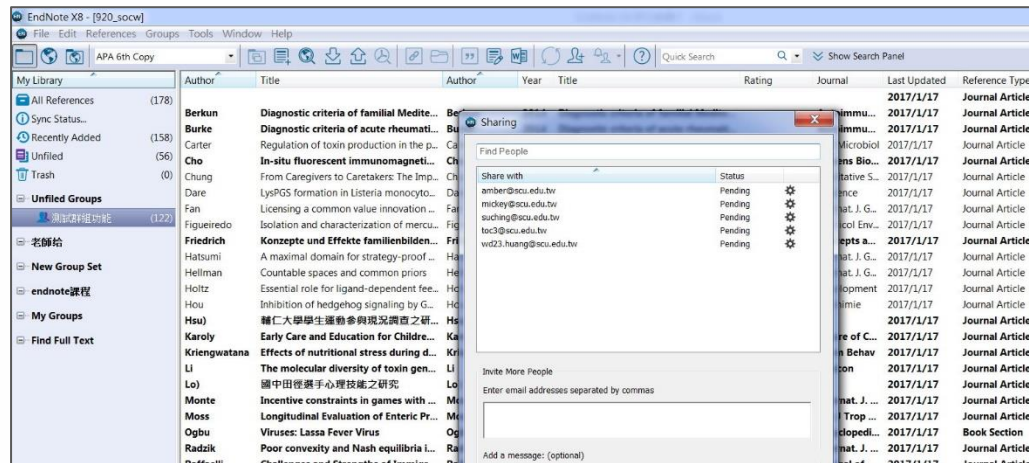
EndNote X8 - [920_socw]

File Edit References Groups Tools Window Help

APA 6th Copy

Quick Search

Show Search Panel

My Library

All References (178)
Sync Status...
Recently Added (158)
Unfiled (56)
Trash (0)

Unfiled Groups
測試群組功能 (122)

老師給

New Group Set

endnote課程

My Groups

Find Full Text

| Author | Title |
|---|---|
| Berkun | Diagnostic criteria of familial Medite... |
| Burke | Diagnostic criteria of acute rheumati... |
| Carter | Regulation of toxin production in the p... |
| Cho | In-situ fluorescent immunomagneti... |
| Chung | From Caregivers to Caretakers: The Imp... |
| Dare | LysPGS formation in Listeria monocyto... |
| Fan | Licensing a common value innovation ... |
| Figueiredo | Isolation and characterization of mercu... |
| Friedrich | Konzepte und Effekte familienbilden... |
| Hatsumi | A maximal domain for strategy-proof ... |
| Hellman | Countable spaces and common priors |
| Holtz | Essential role for ligand-dependent fee... |
| Hou | Inhibition of hedgehog signaling by G... |
| Hsu) | 輔仁大學學生運動參與現況調查之研... |
| Karoly | Early Care and Education for Childre... |
| Kriengwatana | Effects of nutritional stress during d... |
| Li | The molecular diversity of toxin gen... |
| Lo) | 國中田徑選手心理技能之研究 |
| Monte | Incentive constraints in games with ... |
| Moss | Longitudinal Evaluation of Enteric Pr... |
| Ogbu | Viruses: Lassa Fever Virus |
| Radzik | Poor convexity and Nash equilibria i... |

Author Year Title Rating Journal

| Journal | Last Updated | Reference Type |
|---|---|---|
| immu... | 2017/1/17 | Journal Article |
| immu... | 2017/1/17 | Journal Article |
| Microbiol | 2017/1/17 | Journal Article |
| ens Bio... | 2017/1/17 | Journal Article |
| tative S... | 2017/1/17 | Journal Article |
| ence | 2017/1/17 | Journal Article |
| nat. J. G... | 2017/1/17 | Journal Article |
| col Env... | 2017/1/17 | Journal Article |
| epts a... | 2017/1/17 | Journal Article |
| nat. J. G... | 2017/1/17 | Journal Article |
| nat. J. G... | 2017/1/17 | Journal Article |
| opment | 2017/1/17 | Journal Article |
| mie | 2017/1/17 | Journal Article |
| | 2017/1/17 | Journal Article |
| re of C... | 2017/1/17 | Journal Article |
| n Behav | 2017/1/17 | Journal Article |
| zon | 2017/1/17 | Journal Article |
| | 2017/1/17 | Journal Article |
| nat. J. ... | 2017/1/17 | Journal Article |
| Trop ... | 2017/1/17 | Journal Article |
| clopedi... | 2017/1/17 | Book Section |
| nat. J. ... | 2017/1/17 | Journal Article |

Sharing

Find People

| Share with | Status |
|---|---|
| amber@scu.edu.tw | Pending |
| mickey@scu.edu.tw | Pending |
| suching@scu.edu.tw | Pending |
| toc3@scu.edu.tw | Pending |
| wd23.huang@scu.edu.tw | Pending |

Invite More People

Enter email addresses separated by commas

Add a message: (optional)